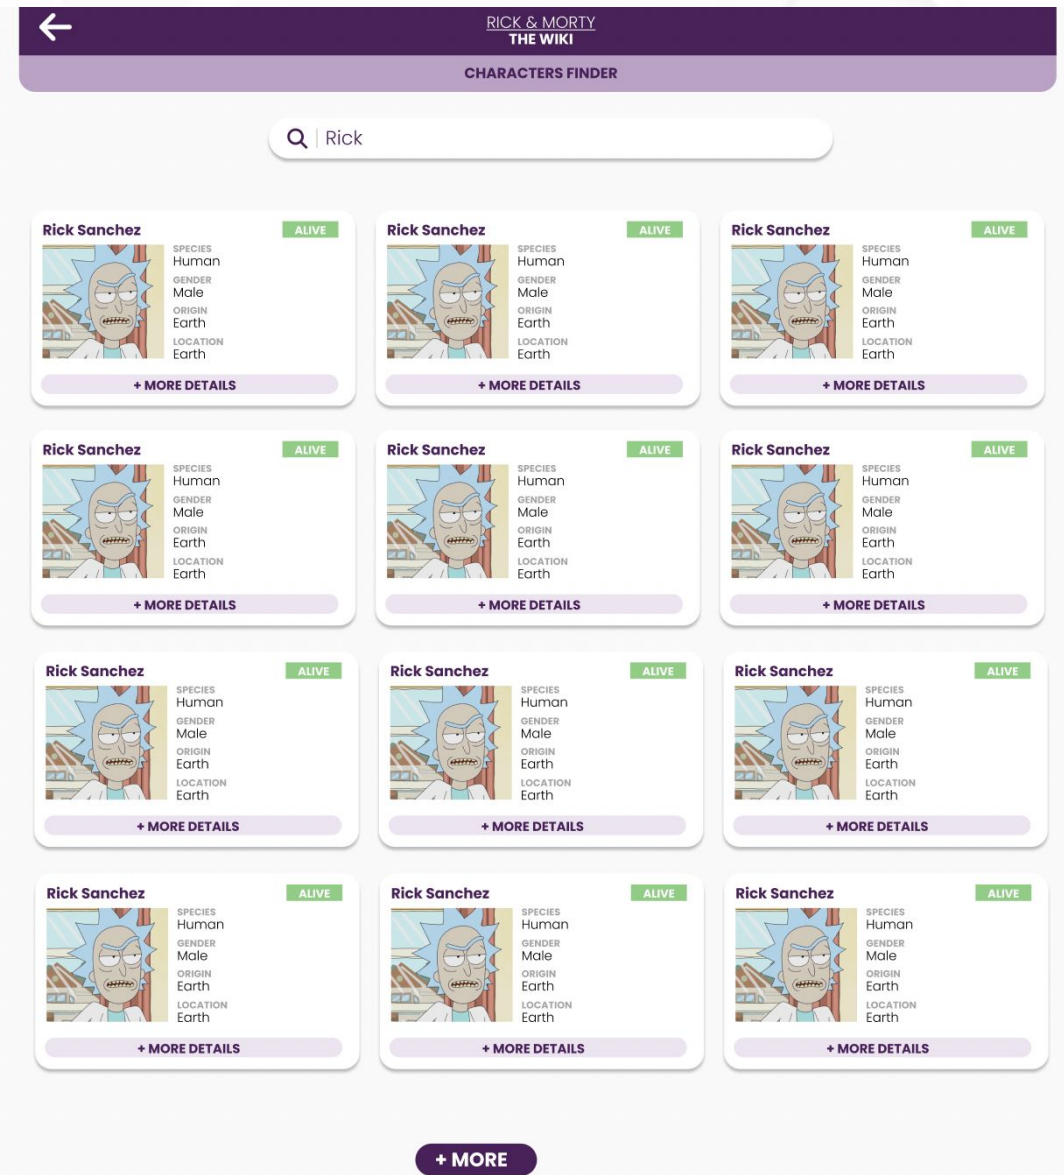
RICK & MORTY
THE WIKI

CHARACTERS FINDER

Rick

Rick Sanchez
ALIVE
SPECIES
Human
GENDER
Male
ORIGIN
Earth
LOCATION
Earth
+ MORE DETAILS

Rick Sanchez
ALIVE
SPECIES
Human
GENDER
Male
ORIGIN
Earth
LOCATION
Earth
+ MORE DETAILS

Rick Sanchez
ALIVE
SPECIES
Human
GENDER
Male
ORIGIN
Earth
LOCATION
Earth
+ MORE DETAILS

Rick Sanchez
ALIVE
SPECIES
Human
GENDER
Male
ORIGIN
Earth
LOCATION
Earth
+ MORE DETAILS

Rick Sanchez
ALIVE
SPECIES
Human
GENDER
Male
ORIGIN
Earth
LOCATION
Earth
+ MORE DETAILS

Rick Sanchez
ALIVE
SPECIES
Human
GENDER
Male
ORIGIN
Earth
LOCATION
Earth
+ MORE DETAILS

Rick Sanchez
ALIVE
SPECIES
Human
GENDER
Male
ORIGIN
Earth
LOCATION
Earth
+ MORE DETAILS

Rick Sanchez
ALIVE
SPECIES
Human
GENDER
Male
ORIGIN
Earth
LOCATION
Earth
+ MORE DETAILS

Rick Sanchez
ALIVE
SPECIES
Human
GENDER
Male
ORIGIN
Earth
LOCATION
Earth
+ MORE DETAILS

Rick Sanchez
ALIVE
SPECIES
Human
GENDER
Male
ORIGIN
Earth
LOCATION
Earth
+ MORE DETAILS

Rick Sanchez
ALIVE
SPECIES
Human
GENDER
Male
ORIGIN
Earth
LOCATION
Earth
+ MORE DETAILS

Rick Sanchez
ALIVE
SPECIES
Human
GENDER
Male
ORIGIN
Earth
LOCATION
Earth
+ MORE DETAILS

+ MORE